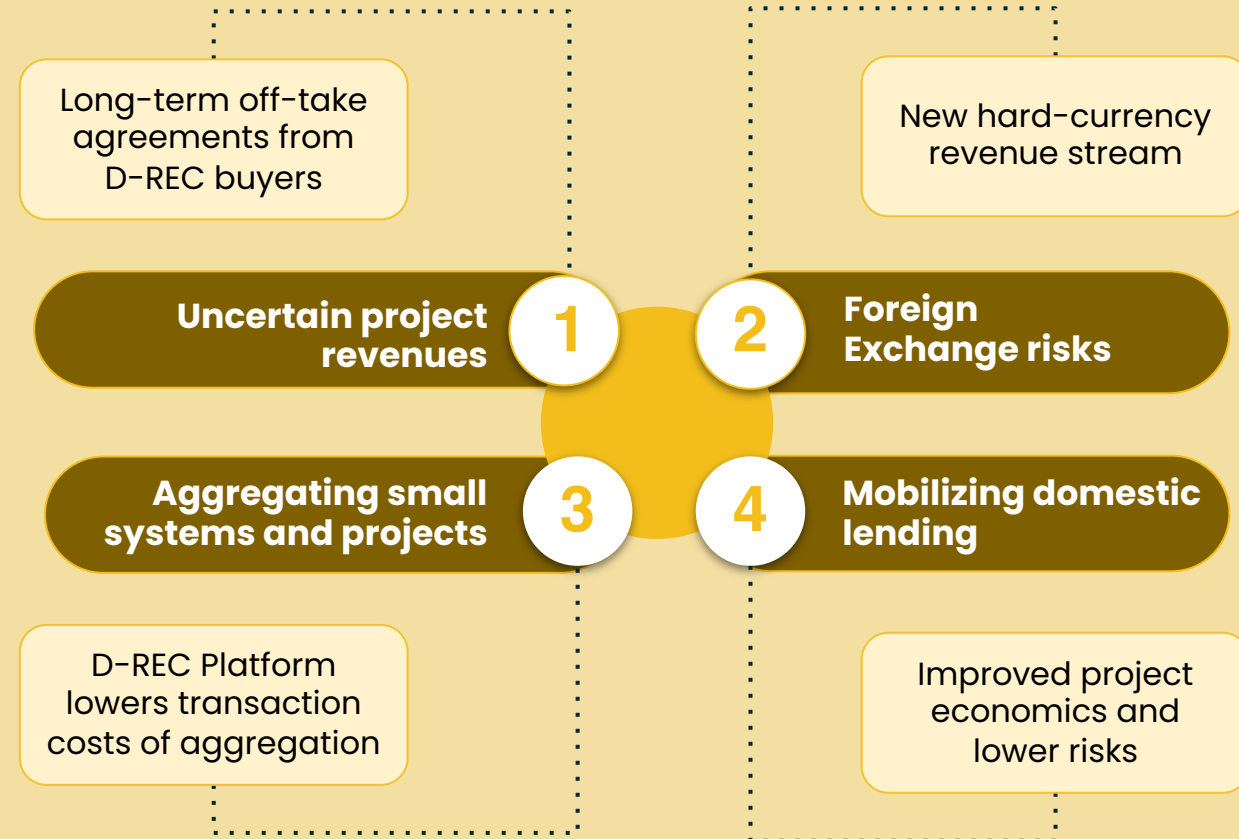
Long-term off-take agreements from D-REC buyers

New hard-currency revenue stream

Uncertain project revenues

1

2

Foreign Exchange risks

Aggregating small systems and projects

3

4

Mobilizing domestic lending

D-REC Platform lowers transaction costs of aggregation

Improved project economics and lower risks